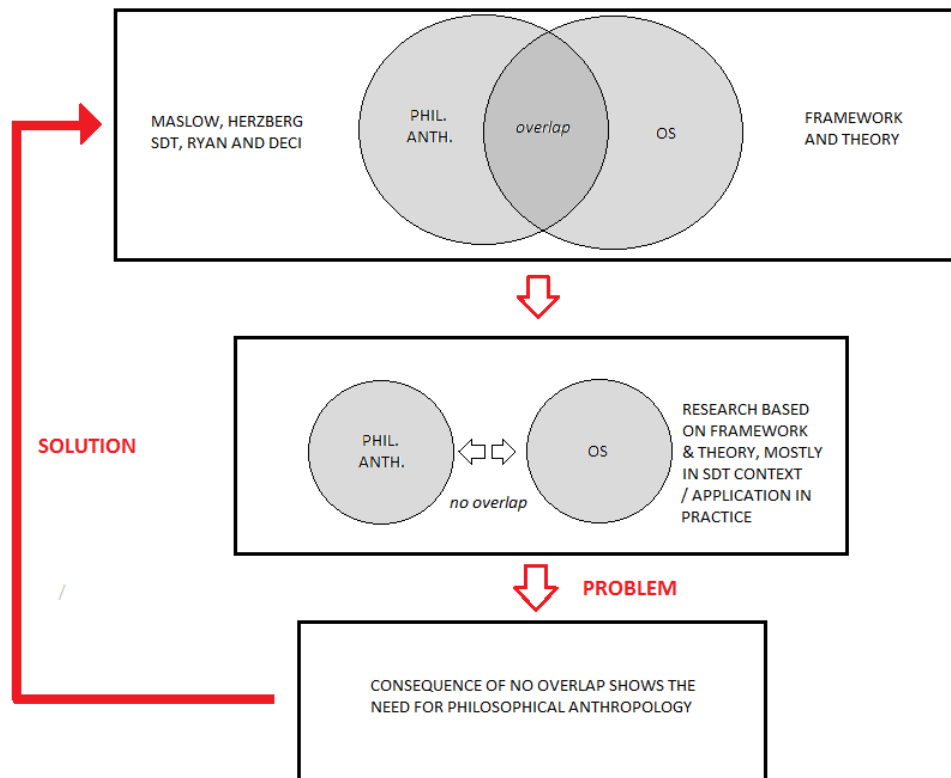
MASLOW, HERZBERG
SDT, RYAN AND DECI

PHIL.
ANTH.

overlap

OS

FRAMEWORK
AND THEORY

SOLUTION

PHIL.
ANTH.

no overlap

OS

RESEARCH BASED ON FRAMEWORK & THEORY, MOSTLY IN SDT CONTEXT / APPLICATION IN PRACTICE

/

PROBLEM

CONSEQUENCE OF NO OVERLAP SHOWS THE NEED FOR PHILOSOPHICAL ANTHROPOLOGY